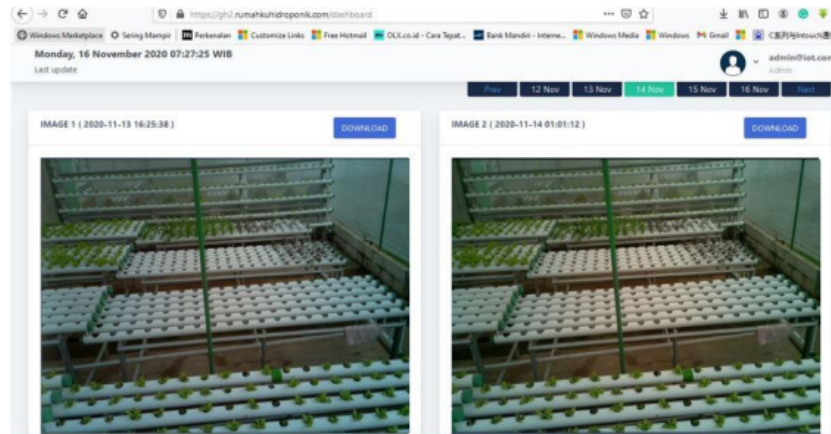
https://gh2.rumahkuhidroponik.com/dashboard

Windows Marketplace  Sering Mampir  Perkenalan  Customize Links  Free Hotmail  OLX.co.id - Cara Tepat...  Bank Mandiri - Interne...  Windows Media  Windows  Gmail  C系列与Intouch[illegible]

Monday, 16 November 2020 07:27:25 WIB
Last update

admin@iot.co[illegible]
Admin

Prev  12 Nov  13 Nov  14 Nov  15 Nov  16 Nov  Next

IMAGE 1 ( 2020-11-13 16:25:38 )
DOWNLOAD

IMAGE 2 ( 2020-11-14 01:01:12 )
DOWNLOAD